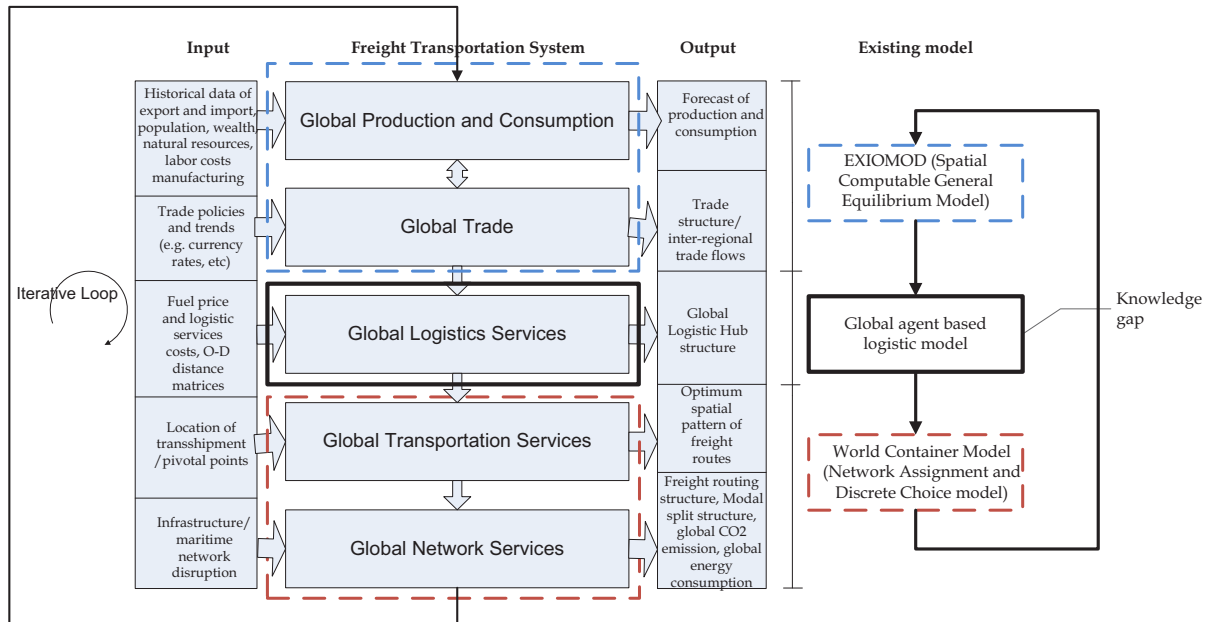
Input

Freight Transportation System

Output

Existing model

Historical data of export and import, population, wealth natural resources, labor costs manufacturing

Global Production and Consumption

Forecast of production and consumption

Trade policies and trends (e.g. currency rates, etc)

Global Trade

Trade structure/ inter-regional trade flows

EXIOMOD (Spatial Computable General Equilibrium Model)

Iterative Loop

Fuel price and logistic services costs, O-D distance matrices

Global Logistics Services

Global Logistic Hub structure

Global agent based logistic model

Knowledge gap

Location of transshipment /pivotal points

Global Transportation Services

Optimum spatial pattern of freight routes

World Container Model (Network Assignment and Discrete Choice model)

Infrastructure/ maritime network disruption

Global Network Services

Freight routing structure, Modal split structure, global CO2 emission, global energy consumption